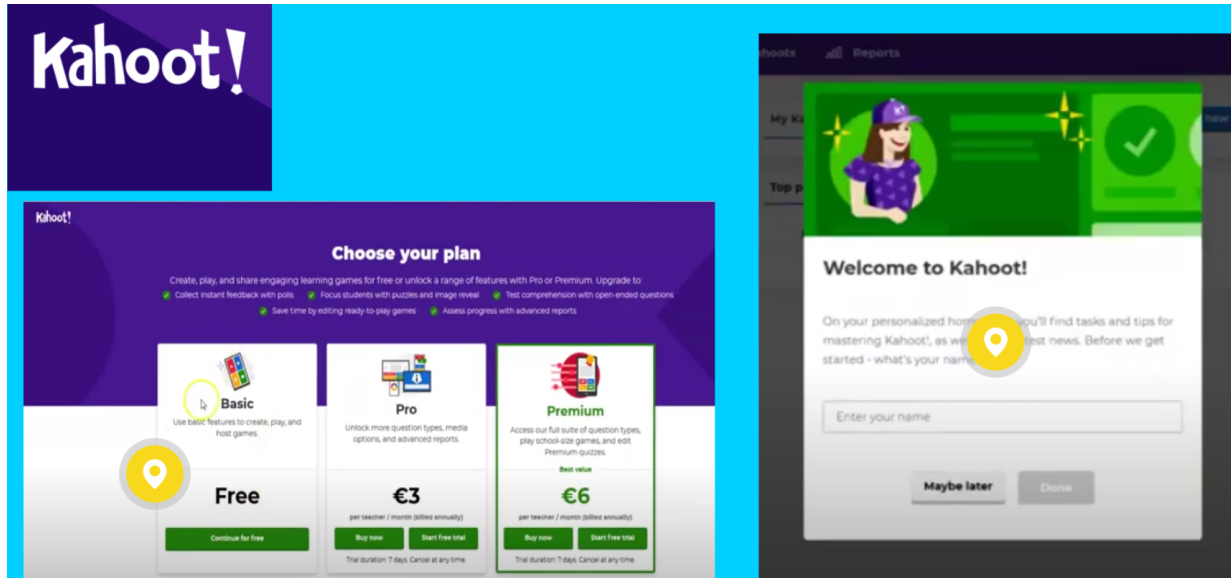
Kahoot!

Kahoot!

Choose your plan

Create, play, and share engaging learning games for free or unlock a range of features with Pro or Premium. Upgrade to:

Collect instant feedback with polls
Focus students with puzzles and image reveal
Test comprehension with open-ended questions
Save time by editing ready-to-play games
Assess progress with advanced reports

Basic
Use basic features to create, play, and host games.
Free
Continue for free

Pro
Unlock more question types, media options, and advanced reports.
€3
per teacher / month (billed annually)
Buy now
Start free trial
Trial duration: 7 days. Cancel at any time.

Premium
Access our full suite of question types, play school-size games, and edit Premium quizzes.
Best value
€6
per teacher / month (billed annually)
Buy now
Start free trial
Trial duration: 7 days. Cancel at any time.

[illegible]hoots Reports

My K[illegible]

Top p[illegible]

Welcome to Kahoot!

On your personalized hom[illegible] you'll find tasks and tips for mastering Kahoot!, as w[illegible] test news. Before we get started - what's your nam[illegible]

Enter your name

Maybe later
Done